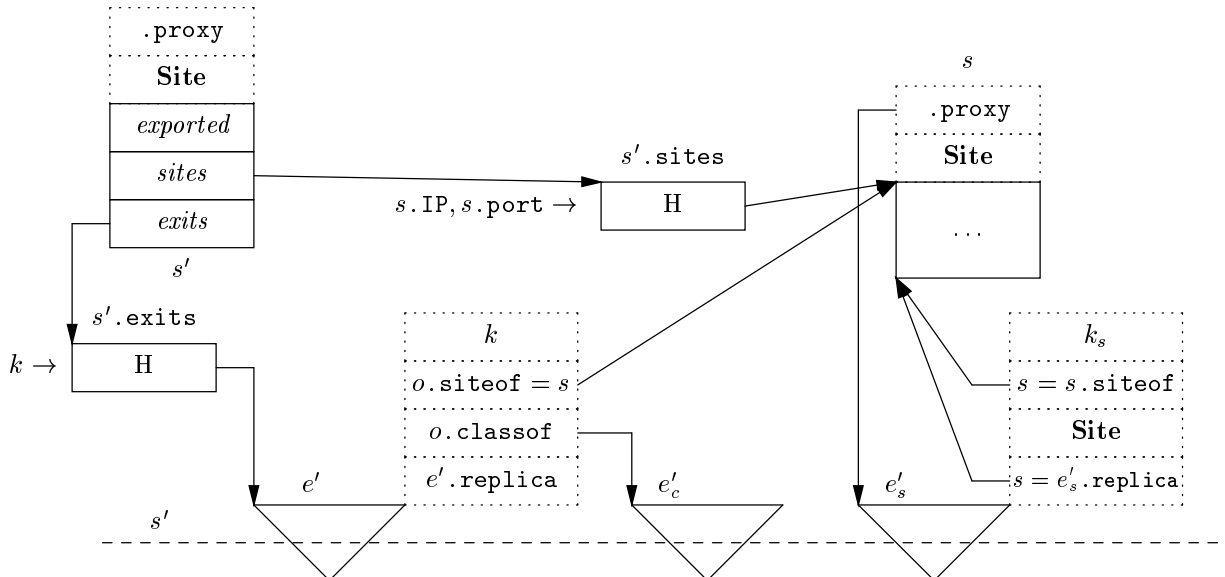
.proxy
Site
exported
sites
exits
$s'$

$s'$.sites
$s$.IP, $s$.port $\rightarrow$
H

$s$
.proxy
Site
...

$s'$.exits
$k \rightarrow$
H

$k$
$o$.siteof $= s$
$o$.classof
$e'$.replica

$k_s$
$s = s$.siteof
Site
$s = e'_s$.replica

$e'$
$e'_c$
$e'_s$
$s'$